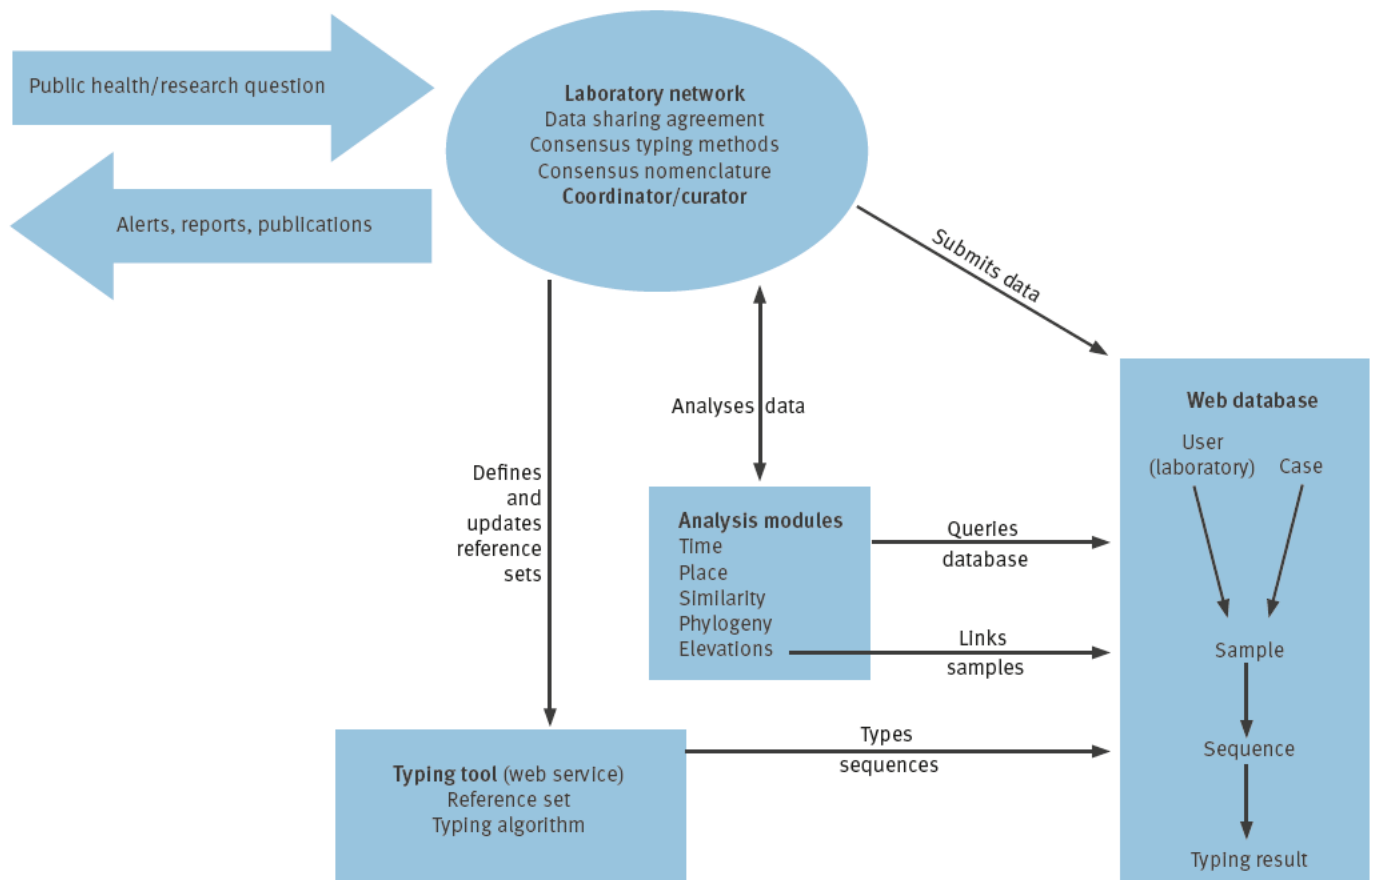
Public health/research question

Alerts, reports, publications

**Laboratory network**
Data sharing agreement
Consensus typing methods
Consensus nomenclature
**Coordinator/curator**

Submits data

Analyses data

Defines and updates reference sets

**Analysis modules**
Time
Place
Similarity
Phylogeny
Elevations

Queries database

Links samples

**Web database**
User (laboratory)
Case
Sample
Sequence
Typing result

Types sequences

**Typing tool** (web service)
Reference set
Typing algorithm